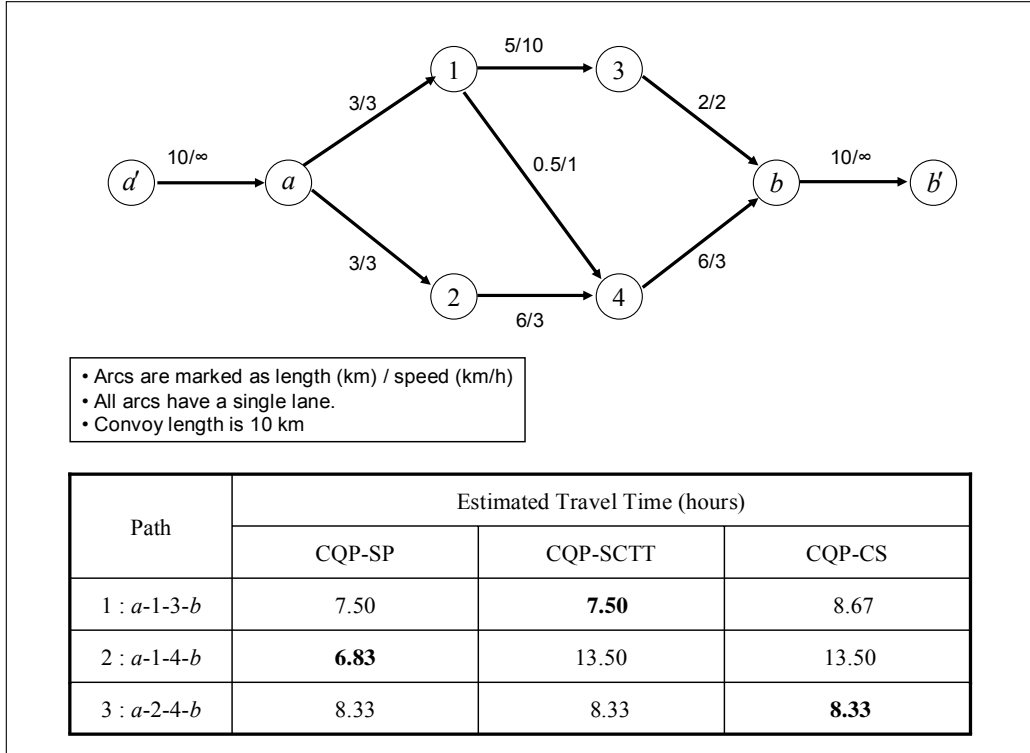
5/10

3/3

1

3

2/2

10/∞

$d'$

$a$

0.5/1

$b$

10/∞

$b'$

3/3

2

4

6/3

6/3

• Arcs are marked as length (km) / speed (km/h)
• All arcs have a single lane.
• Convoy length is 10 km

| Path | Estimated Travel Time (hours) | | |
|---|---|---|---|
| | CQP-SP | CQP-SCTT | CQP-CS |
| 1 : $a$-1-3-$b$ | 7.50 | **7.50** | 8.67 |
| 2 : $a$-1-4-$b$ | **6.83** | 13.50 | 13.50 |
| 3 : $a$-2-4-$b$ | 8.33 | 8.33 | **8.33** |